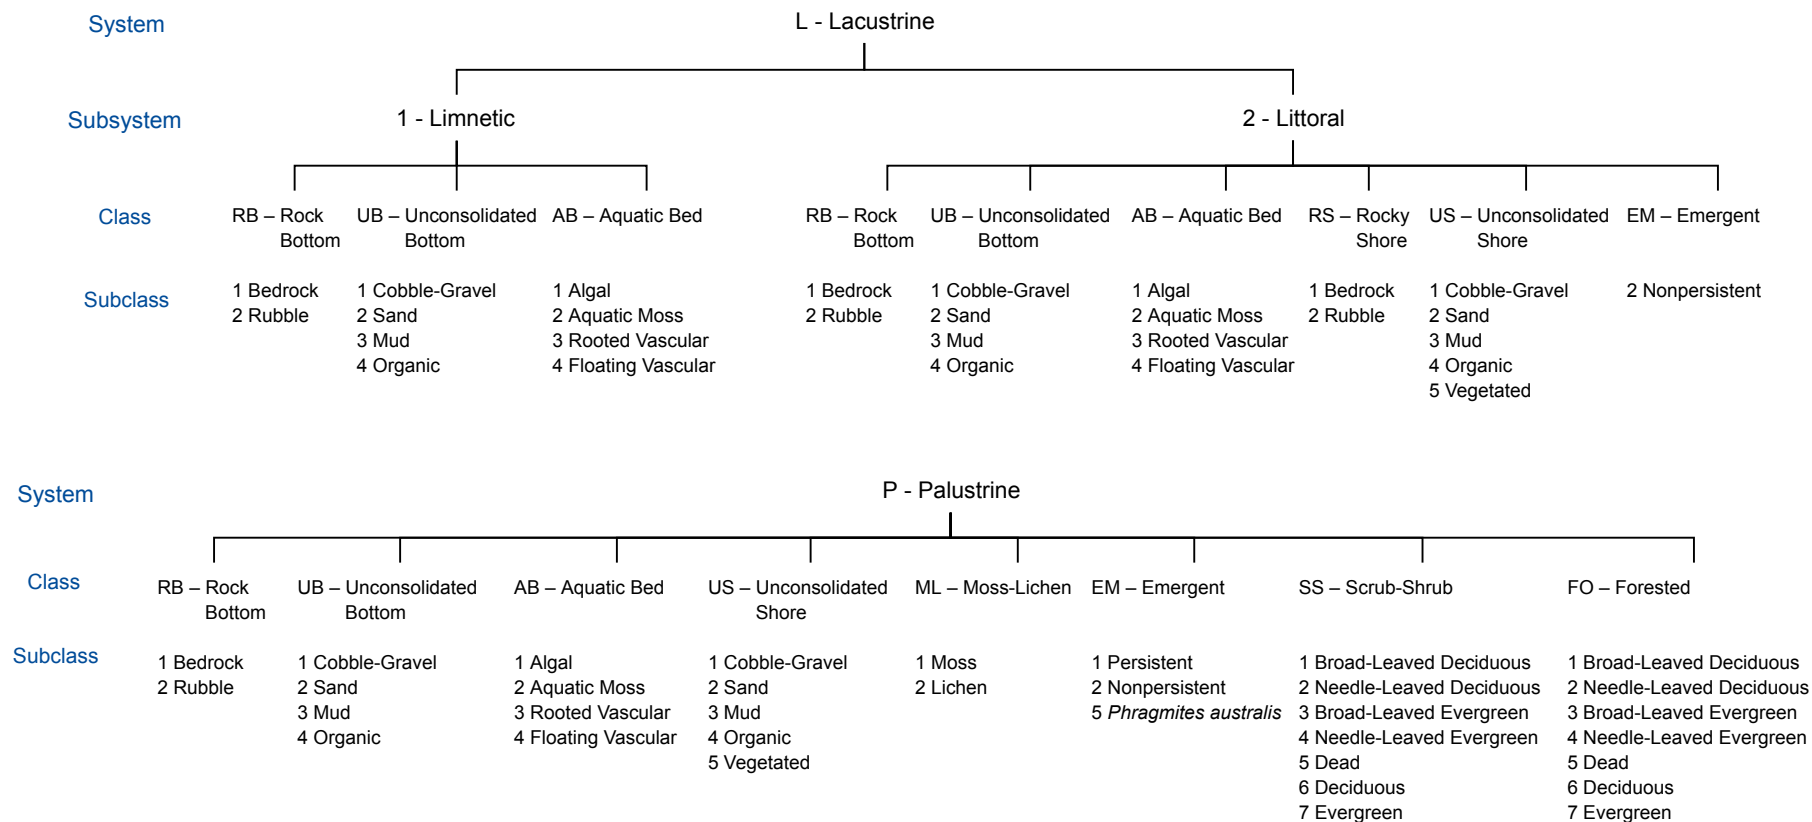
System

L - Lacustrine

Subsystem

1 - Limnetic

2 - Littoral

Class

RB – Rock Bottom

UB – Unconsolidated Bottom

AB – Aquatic Bed

RB – Rock Bottom

UB – Unconsolidated Bottom

AB – Aquatic Bed

RS – Rocky Shore

US – Unconsolidated Shore

EM – Emergent

Subclass

1 Bedrock
2 Rubble

1 Cobble-Gravel
2 Sand
3 Mud
4 Organic

1 Algal
2 Aquatic Moss
3 Rooted Vascular
4 Floating Vascular

1 Bedrock
2 Rubble

1 Cobble-Gravel
2 Sand
3 Mud
4 Organic

1 Algal
2 Aquatic Moss
3 Rooted Vascular
4 Floating Vascular

1 Bedrock
2 Rubble

1 Cobble-Gravel
2 Sand
3 Mud
4 Organic
5 Vegetated

2 Nonpersistent

System

P - Palustrine

Class

RB – Rock Bottom

UB – Unconsolidated Bottom

AB – Aquatic Bed

US – Unconsolidated Shore

ML – Moss-Lichen

EM – Emergent

SS – Scrub-Shrub

FO – Forested

Subclass

1 Bedrock
2 Rubble

1 Cobble-Gravel
2 Sand
3 Mud
4 Organic

1 Algal
2 Aquatic Moss
3 Rooted Vascular
4 Floating Vascular

1 Cobble-Gravel
2 Sand
3 Mud
4 Organic
5 Vegetated

1 Moss
2 Lichen

1 Persistent
2 Nonpersistent
5 Phragmites australis

1 Broad-Leaved Deciduous
2 Needle-Leaved Deciduous
3 Broad-Leaved Evergreen
4 Needle-Leaved Evergreen
5 Dead
6 Deciduous
7 Evergreen

1 Broad-Leaved Deciduous
2 Needle-Leaved Deciduous
3 Broad-Leaved Evergreen
4 Needle-Leaved Evergreen
5 Dead
6 Deciduous
7 Evergreen